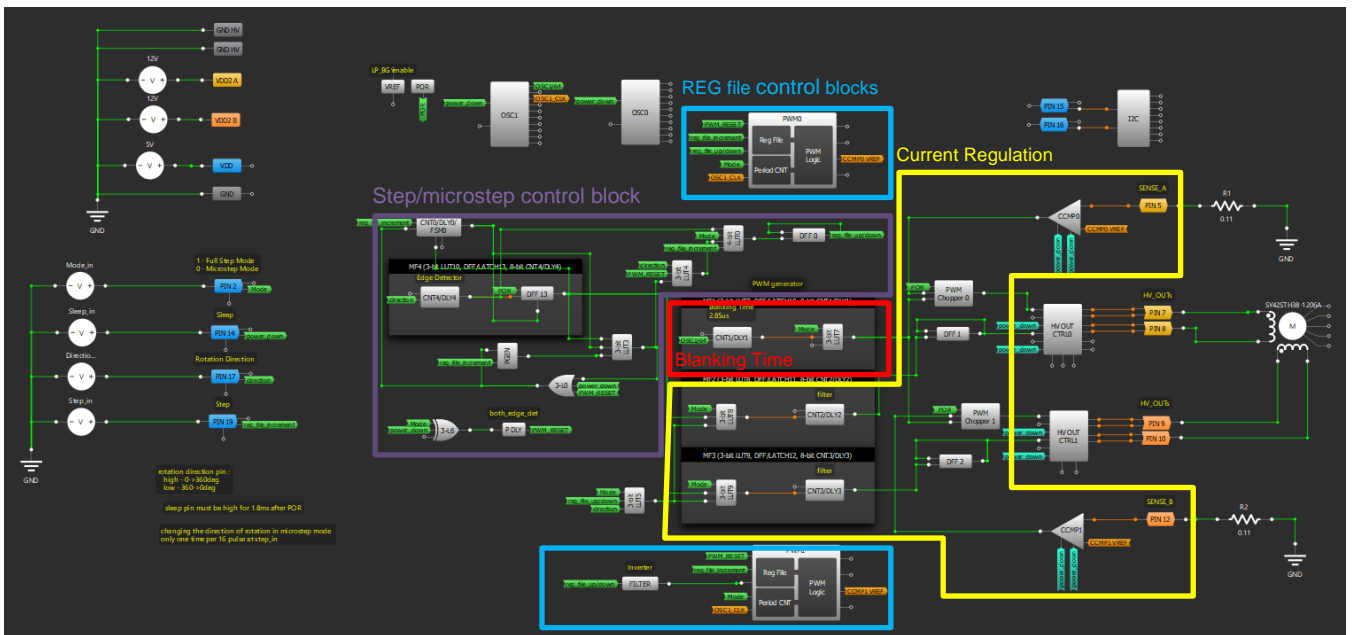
GND HV
GND HV
12V
VDD2 A
12V
VDD2 B
5V
VDD
GND
GND

LP_BG enable
VREF
POR
power_down
OSC1
OSC1_CLK
power_down
OSC0

REG file control blocks
PWM0
PWM_RESET
reg_file_increment
reg_file_up/down
Reg File
PWM Logic
Mode
Period CNT
OSC1_CLK
CCMP0 VREF

PIN 15
PIN 16
I2C

Current Regulation

Step/microstep control block
reg_file_increment
CNT0/DLY0/FSM0
DFF 0
reg_file_up/down
reg_file_increment
PWM_RESET
MF4 (3-bit LUT10, DFF/LATCH13, 8-bit CNT4/DLY4)
Edge Detector
direction
CNT4/DLY4
POR
DFF 13
PWM generator
reg_file_increment
power_down
PWM_RESET
3-L0
both_edge_det
Mode
power_down
3-L6
P DLY
PWM_RESET

SENSE_A
CCMP0
PIN 5
R1
0.11
GND
CCMP0 VREF
POR
PWM Chopper 0
Blanking Time
2.85us
OSC1_CLK
CNT1/DLY1
Mode
Blanking Time
DFF 1
power_down
power_down
HV OUT CTRL0
HV_OUTs
PIN 7
PIN 8
SY42STH38-1206A
M

MF2 (3-bit LUT8, DFF/LATCH11, 8-bit CNT2/DLY2)
filter
Mode
CNT2/DLY2
POR
PWM Chopper 1
power_down
HV OUT CTRL1
HV_OUTs
PIN 9
PIN 10
power_down
DFF 2
MF3 (3-bit LUT9, DFF/LATCH12, 8-bit CNT3/DLY3)
filter
Mode
CNT3/DLY3
Mode
reg_file_up/down
direction

SENSE_B
CCMP1
PIN 12
R2
0.11
GND
CCMP1 VREF

Inverter
reg_file_up/down
FILTER
PWM_RESET
reg_file_increment
Reg File
PWM Logic
Mode
Period CNT
OSC1_CLK
CCMP1 VREF

GND
Mode_in
1 - Full Step Mode
0 - Microstep Mode
PIN 2
Mode
Sleep_in
Sleep
PIN 14
power_down
Directio...
Rotation Direction
PIN 17
direction
Step_in
Step
PIN 19
reg_file_increment
GND

rotation direction pin :
high - 0 - +360deg
low - 360 - +0deg

sleep pin must be high for 1.8ms after POR

changing the direction of rotation in microstep mode only one time per 16 pulse at step_in